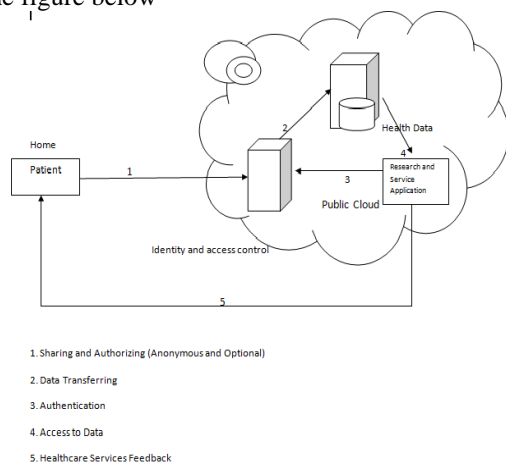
he figure below

Home

Patient

1

2

Health Data

4

3

Research and Service Application

Public Cloud

Identity and access control

5

1. Sharing and Authorizing (Anonymous and Optional)

2. Data Transferring

3. Authentication

4. Access to Data

5. Healthcare Services Feedback